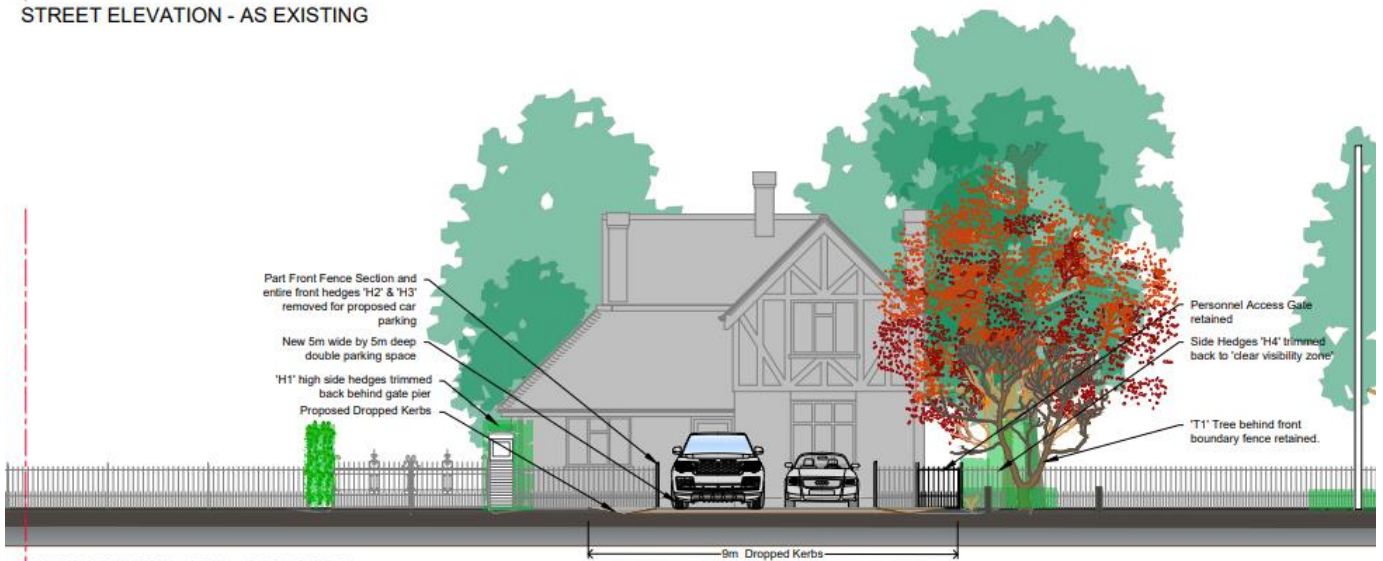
STREET ELEVATION - AS EXISTING

Part Front Fence Section and entire front hedges 'H2' & 'H3' removed for proposed car parking

New 5m wide by 5m deep double parking space

'H1' high side hedges trimmed back behind gate pier

Proposed Dropped Kerbs

Personnel Access Gate retained

Side Hedges 'H4' trimmed back to 'clear visibility zone'

'T1' Tree behind front boundary fence retained.

9m Dropped Kerbs